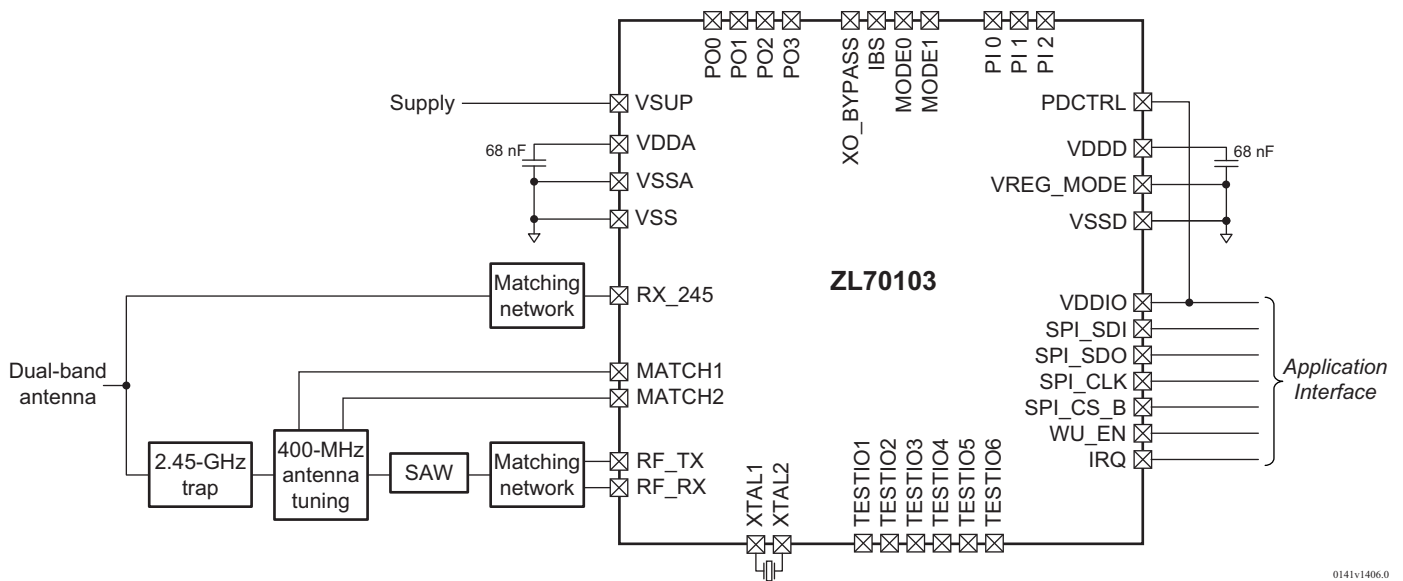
PO0 PO1 PO2 PO3 XO_BYPASS IBS MODE0 MODE1 PI 0 PI 1 PI 2

Supply
VSUP
68 nF
VDDA
VSSA
VSS

PDCTRL
VDDD
68 nF
VREG_MODE
VSSD

Matching network
RX_245

ZL70103

VDDIO
SPI_SDI
SPI_SDO
SPI_CLK
SPI_CS_B
WU_EN
IRQ

Application Interface

Dual-band antenna

MATCH1
MATCH2

2.45-GHz trap
400-MHz antenna tuning
SAW
Matching network
RF_TX
RF_RX

XTAL1 XTAL2
TESTIO1 TESTIO2 TESTIO3 TESTIO4 TESTIO5 TESTIO6

0141v1406.0